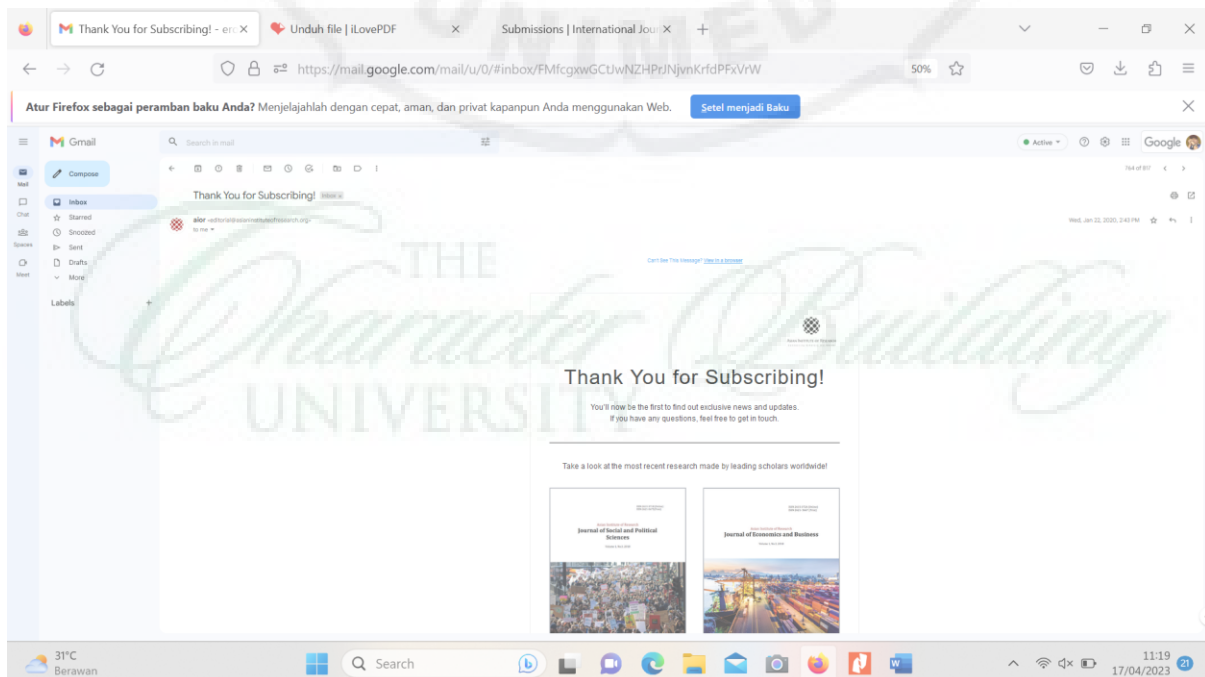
Thank You for Subscribing! - er ×
Unduh file | iLovePDF ×
Submissions | International Jour ×
+

https://mail.google.com/mail/u/0/#inbox/FMfcgxwGCtJwNZHPrJNjvnKrfdPFxVrW
50%

Atur Firefox sebagai peramban baku Anda? Menjelajahlah dengan cepat, aman, dan privat kapanpun Anda menggunakan Web.
Setel menjadi Baku

Gmail
Search in mail
Active
Google

Compose
Mail
Chat
Spaces
Meet
Inbox
Starred
Snoozed
Sent
Drafts
More
Labels

764 of 817

Thank You for Subscribing! Inbox ×

aior <editorial@asianinstituteofresearch.org>
to me

Wed, Jan 22, 2020, 2:40 PM

Can't See This Message? View in a browser

Asian Institute of Research

Thank You for Subscribing!

You'll now be the first to find out exclusive news and updates.
If you have any questions, feel free to get in touch.

Take a look at the most recent research made by leading scholars worldwide!

Asian Institute of Research
Journal of Social and Political Sciences

Asian Institute of Research
Journal of Economics and Business

THE
Ohamber Quality
UNIVERSITY

31°C
Berawan
Search
11:19
17/04/2023
21